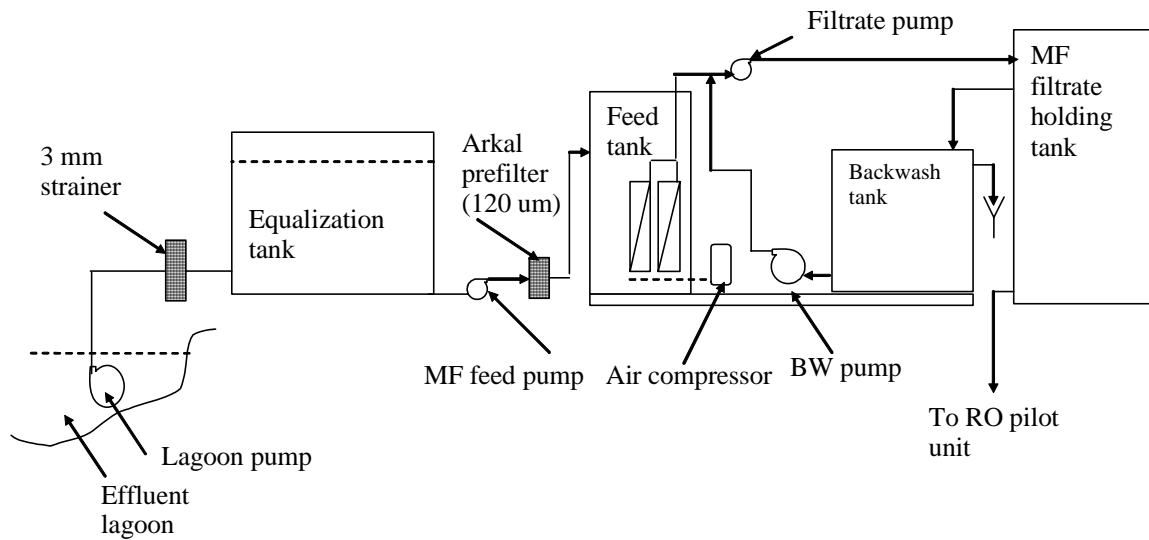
Filtrate pump

MF filtrate holding tank

Feed tank

Arkal prefilter (120 um)

3 mm strainer

Equalization tank

Backwash tank

MF feed pump

Air compressor

BW pump

Lagoon pump

Effluent lagoon

To RO pilot unit